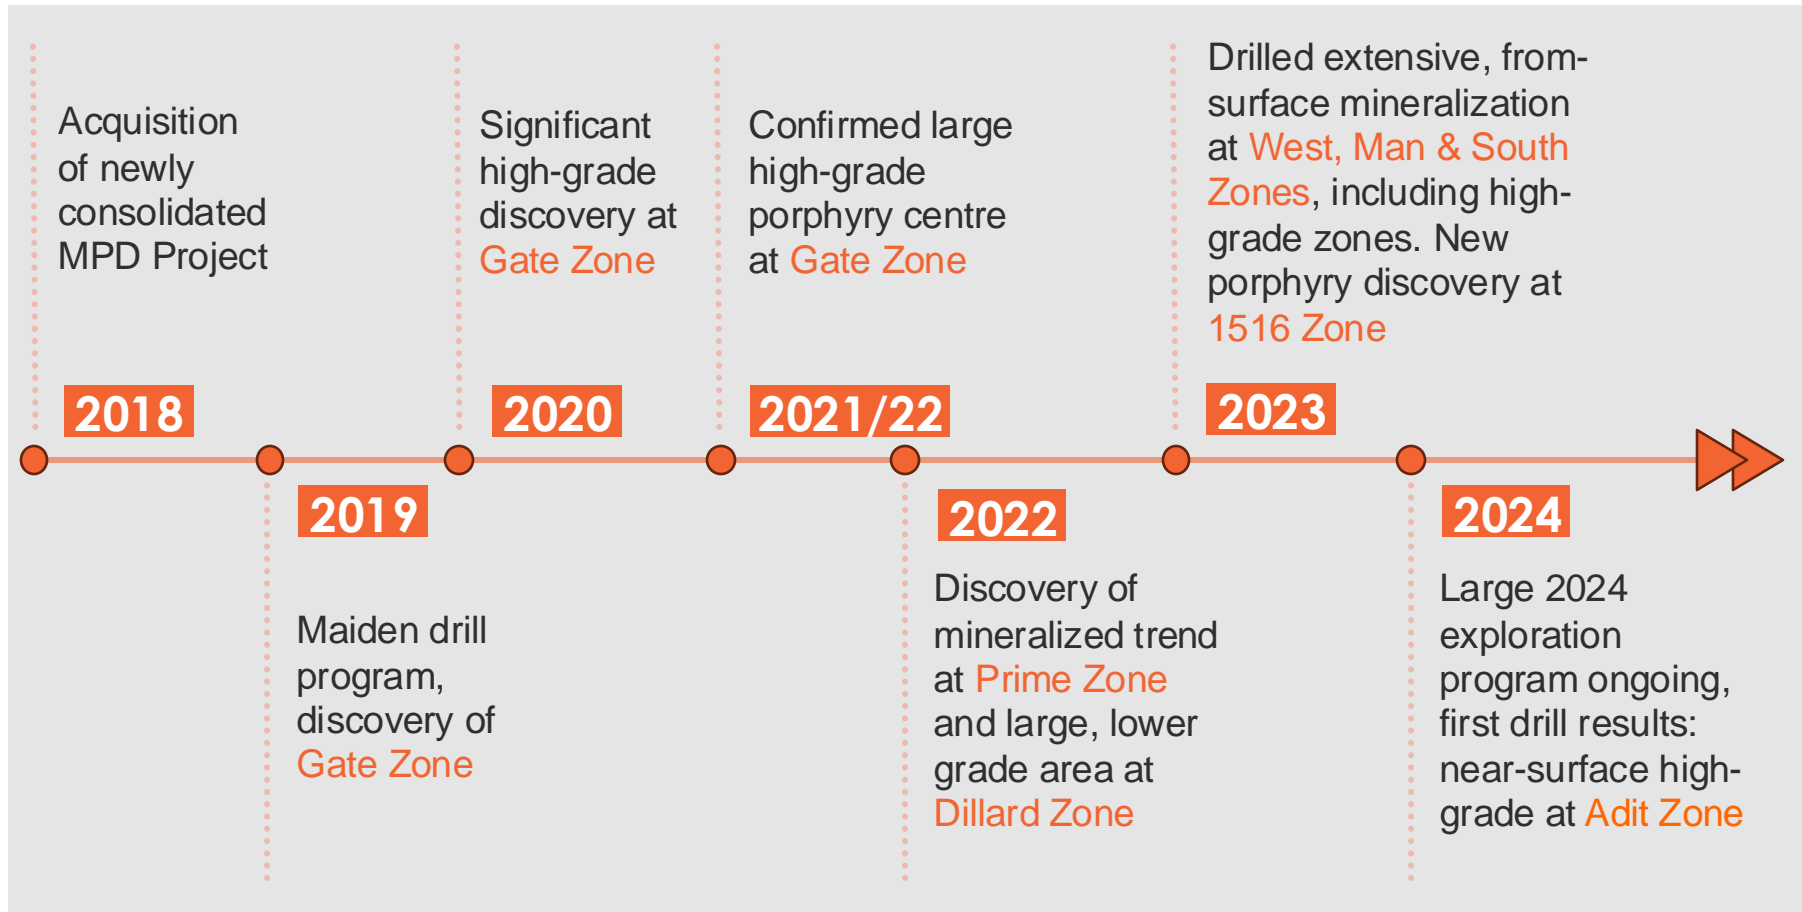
Acquisition of newly consolidated MPD Project

2018

Significant high-grade discovery at Gate Zone

2020

Confirmed large high-grade porphyry centre at Gate Zone

2021/22

Drilled extensive, from-surface mineralization at West, Man & South Zones, including high-grade zones. New porphyry discovery at 1516 Zone

2023

2019

Maiden drill program, discovery of Gate Zone

2022

Discovery of mineralized trend at Prime Zone and large, lower grade area at Dillard Zone

2024

Large 2024 exploration program ongoing, first drill results: near-surface high-grade at Adit Zone